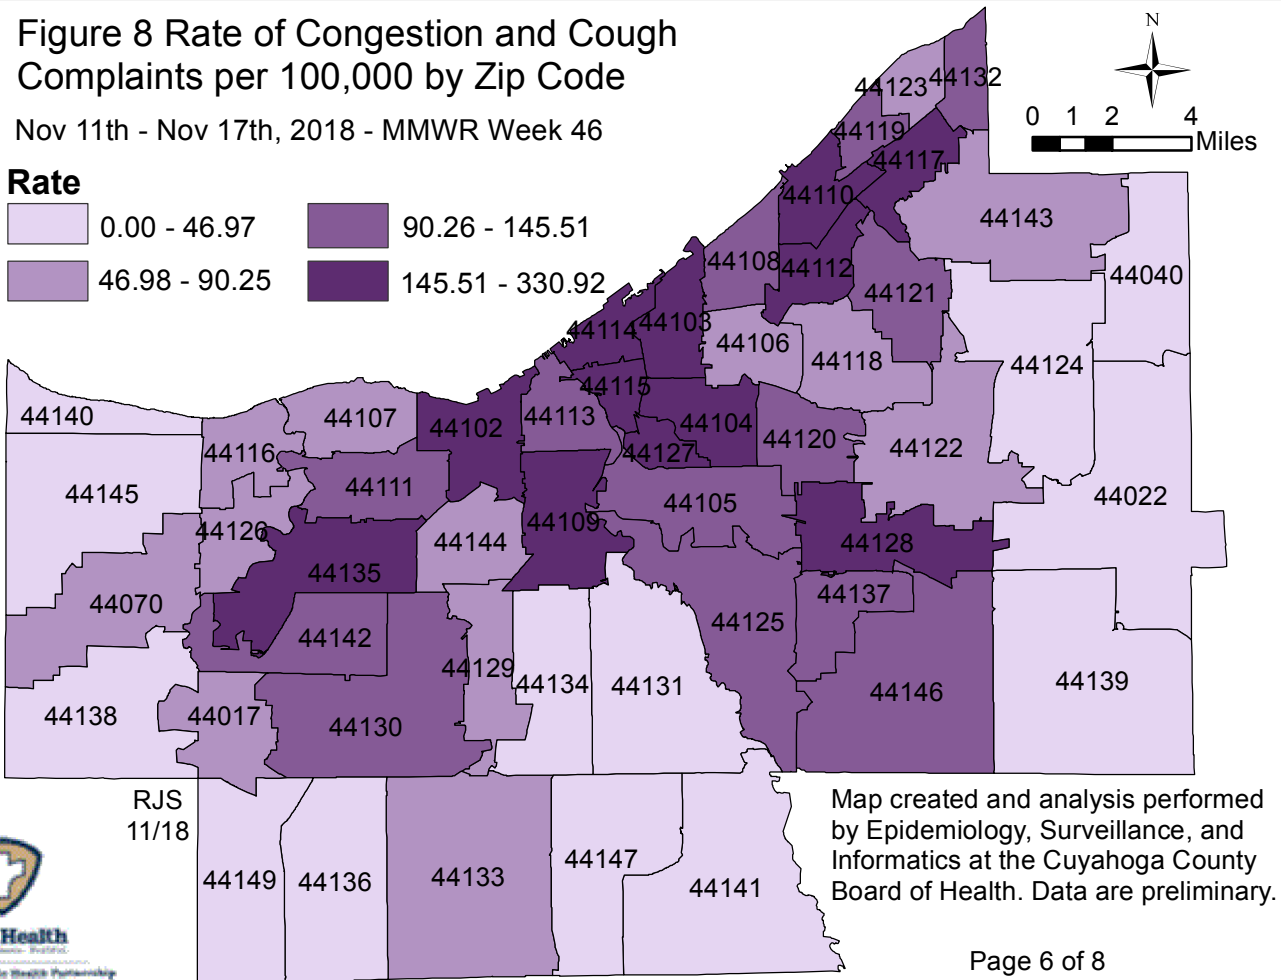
Figure 8 Rate of Congestion and Cough Complaints per 100,000 by Zip Code

Nov 11th - Nov 17th, 2018 - MMWR Week 46

Rate

0.00 - 46.97

90.26 - 145.51

46.98 - 90.25

145.51 - 330.92

N

0 1 2 4 Miles

44123 44132
44119
44117
44110
44143
44108 44112
44040
44121
44114 44103
44106
44118
44124
44115
44140
44107
44102
44113
44104
44120
44122
44116
44127
44111
44145
44105
44022
44126
44109
44144
44128
44135
44137
44070
44125
44142
44129
44134
44131
44139
44146
44138
44017
44130

RJS
11/18

44149
44136
44133
44147
44141

Map created and analysis performed by Epidemiology, Surveillance, and Informatics at the Cuyahoga County Board of Health. Data are preliminary.

Health
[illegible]

Page 6 of 8